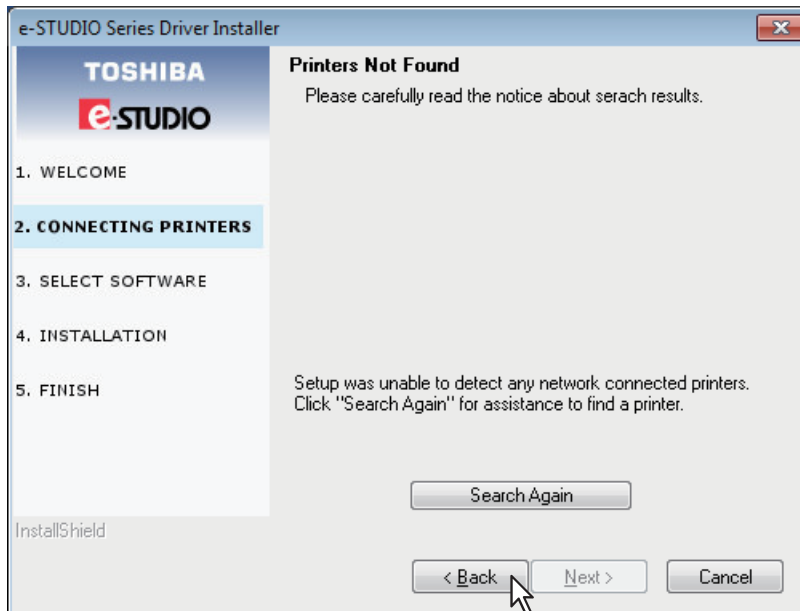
e-STUDIO Series Driver Installer

TOSHIBA
e-STUDIO

1. WELCOME

2. CONNECTING PRINTERS

3. SELECT SOFTWARE

4. INSTALLATION

5. FINISH

Printers Not Found
Please carefully read the notice about serach results.

Setup was unable to detect any network connected printers. Click "Search Again" for assistance to find a printer.

Search Again

InstallShield

< Back

Next >

Cancel